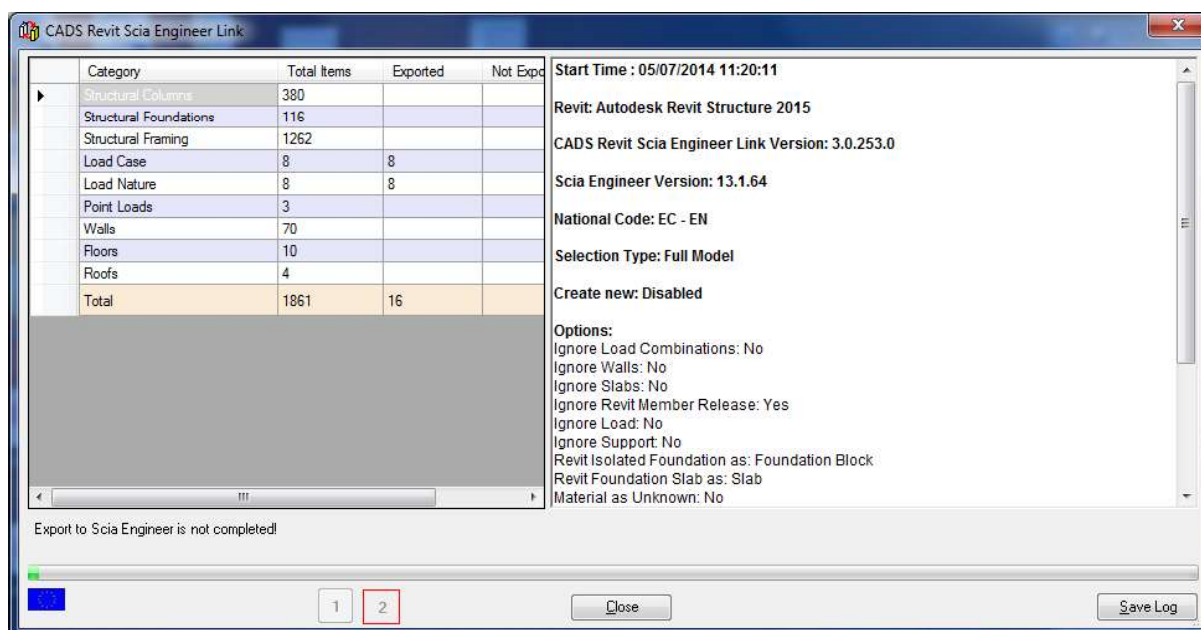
CADS Revit Scia Engineer Link

| Category | Total Items | Exported | Not Expo |
|---|---|---|---|
| Structural Columns | 380 | | |
| Structural Foundations | 116 | | |
| Structural Framing | 1262 | | |
| Load Case | 8 | 8 | |
| Load Nature | 8 | 8 | |
| Point Loads | 3 | | |
| Walls | 70 | | |
| Floors | 10 | | |
| Roofs | 4 | | |
| Total | 1861 | 16 | |

Start Time : 05/07/2014 11:20:11

Revit: Autodesk Revit Structure 2015

CADS Revit Scia Engineer Link Version: 3.0.253.0

Scia Engineer Version: 13.1.64

National Code: EC - EN

Selection Type: Full Model

Create new: Disabled

Options:
Ignore Load Combinations: No
Ignore Walls: No
Ignore Slabs: No
Ignore Revit Member Release: Yes
Ignore Load: No
Ignore Support: No
Revit Isolated Foundation as: Foundation Block
Revit Foundation Slab as: Slab
Material as Unknown: No

Export to Scia Engineer is not completed!

1 2

Close

Save Log